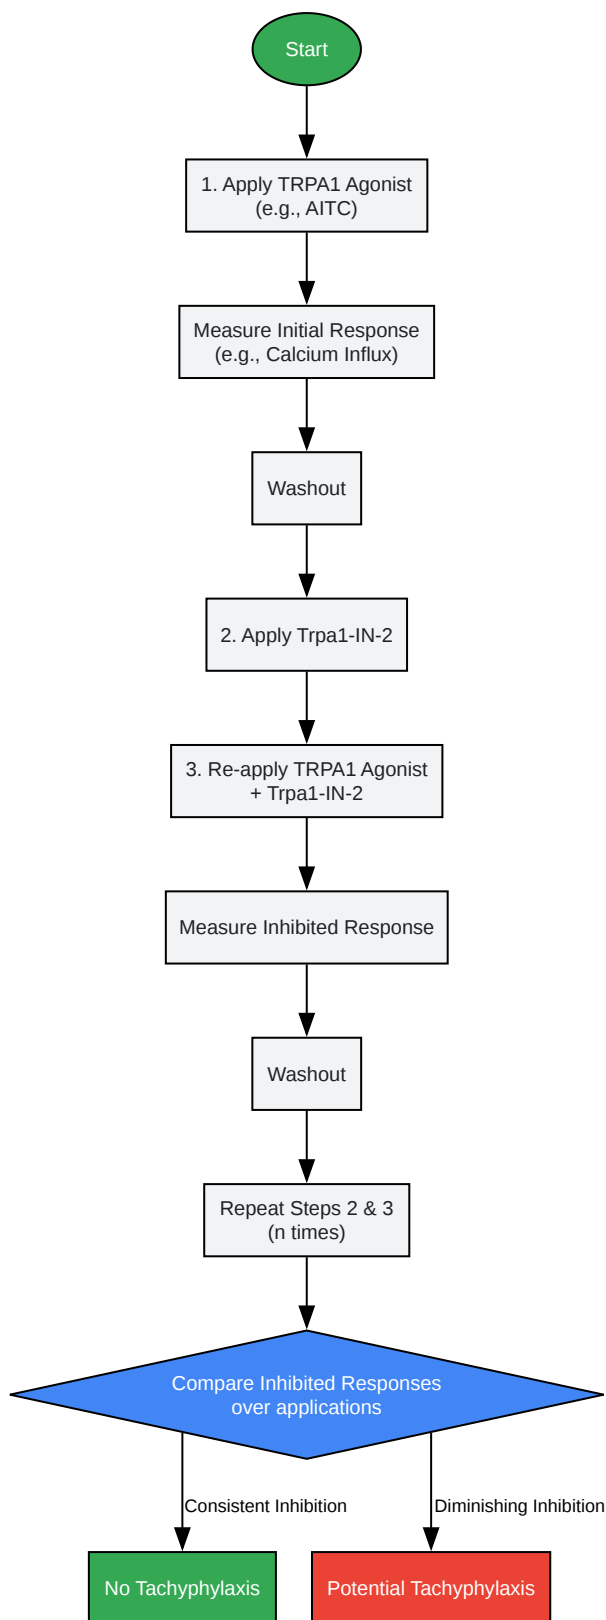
Start

1. Apply TRPA1 Agonist
(e.g., AITC)

Measure Initial Response
(e.g., Calcium Influx)

Washout

2. Apply Trpa1-IN-2

3. Re-apply TRPA1 Agonist
+ Trpa1-IN-2

Measure Inhibited Response

Washout

Repeat Steps 2 & 3
(n times)

Compare Inhibited Responses
over applications

Consistent Inhibition

Diminishing Inhibition

No Tachyphylaxis

Potential Tachyphylaxis